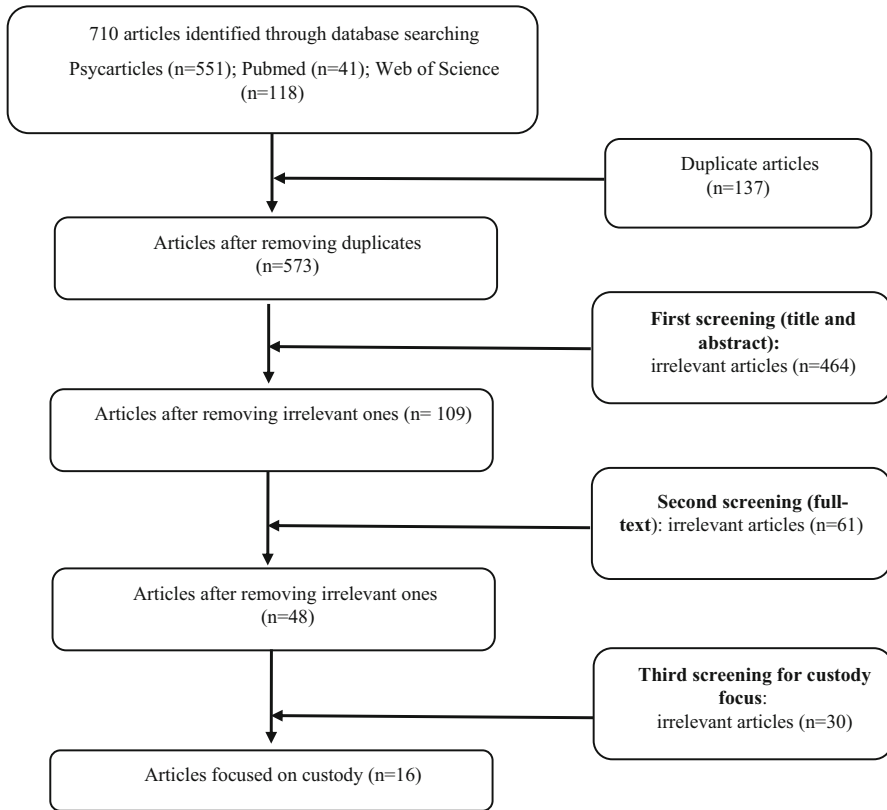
710 articles identified through database searching

Psycarticles (n=551); Pubmed (n=41); Web of Science (n=118)

Duplicate articles (n=137)

Articles after removing duplicates (n=573)

**First screening (title and abstract):** irrelevant articles (n=464)

Articles after removing irrelevant ones (n= 109)

**Second screening (full-text**): irrelevant articles (n=61)

Articles after removing irrelevant ones (n=48)

**Third screening for custody focus**: irrelevant articles (n=30)

Articles focused on custody (n=16)